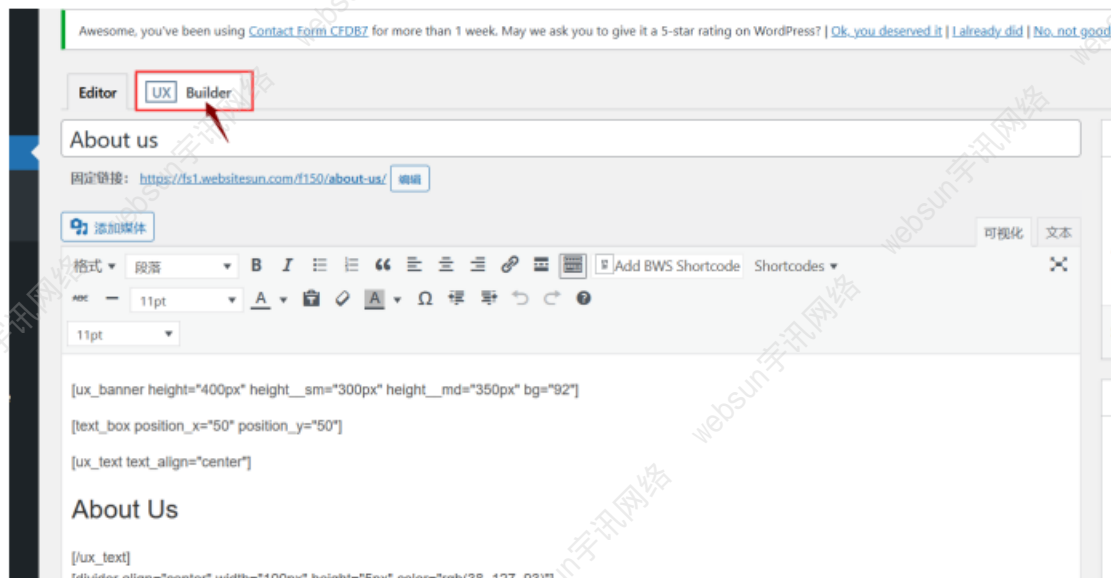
Awesome, you've been using Contact Form CFDB7 for more than 1 week. May we ask you to give it a 5-star rating on WordPress? | Ok, you deserved it | I already did | No, not good

Editor UX Builder

About us

固定链接： https://fs1.websitesun.com/f150/about-us/ 编辑

添加媒体

可视化 文本

格式 段落 Add BWS Shortcode Shortcodes

11pt

11pt

[ux_banner height="400px" height__sm="300px" height__md="350px" bg="92"]

[text_box position_x="50" position_y="50"]

[ux_text text_align="center"]

About Us

[/ux_text]

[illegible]

websun宇讯网络